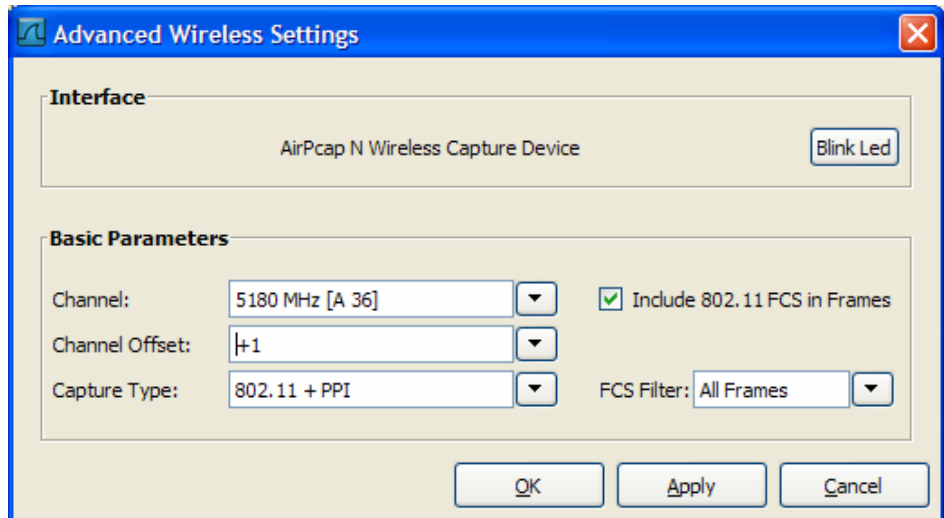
Advanced Wireless Settings

Interface

AirPcap N Wireless Capture Device

Blink Led

Basic Parameters

Channel: 5180 MHz [A 36]

Include 802.11 FCS in Frames

Channel Offset: +1

Capture Type: 802.11 + PPI

FCS Filter: All Frames

OK

Apply

Cancel